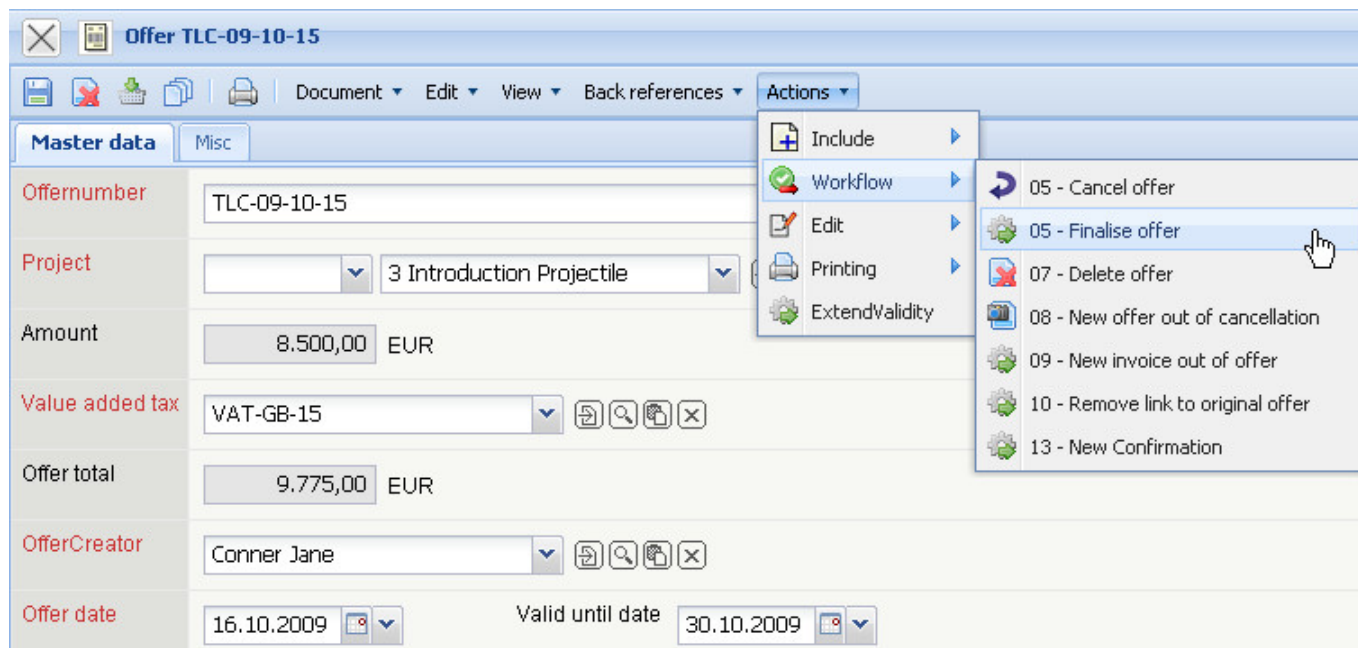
Offer TLC-09-10-15

Document ▾ Edit ▾ View ▾ Back references ▾ Actions ▾

Master data | Misc

Include
Workflow
Edit
Printing
ExtendValidity

05 - Cancel offer
05 - Finalise offer
07 - Delete offer
08 - New offer out of cancellation
09 - New invoice out of offer
10 - Remove link to original offer
13 - New Confirmation

Offernumber TLC-09-10-15

Project 3 Introduction Projectile

Amount 8.500,00 EUR

Value added tax VAT-GB-15

Offer total 9.775,00 EUR

OfferCreator Conner Jane

Offer date 16.10.2009 Valid until date 30.10.2009